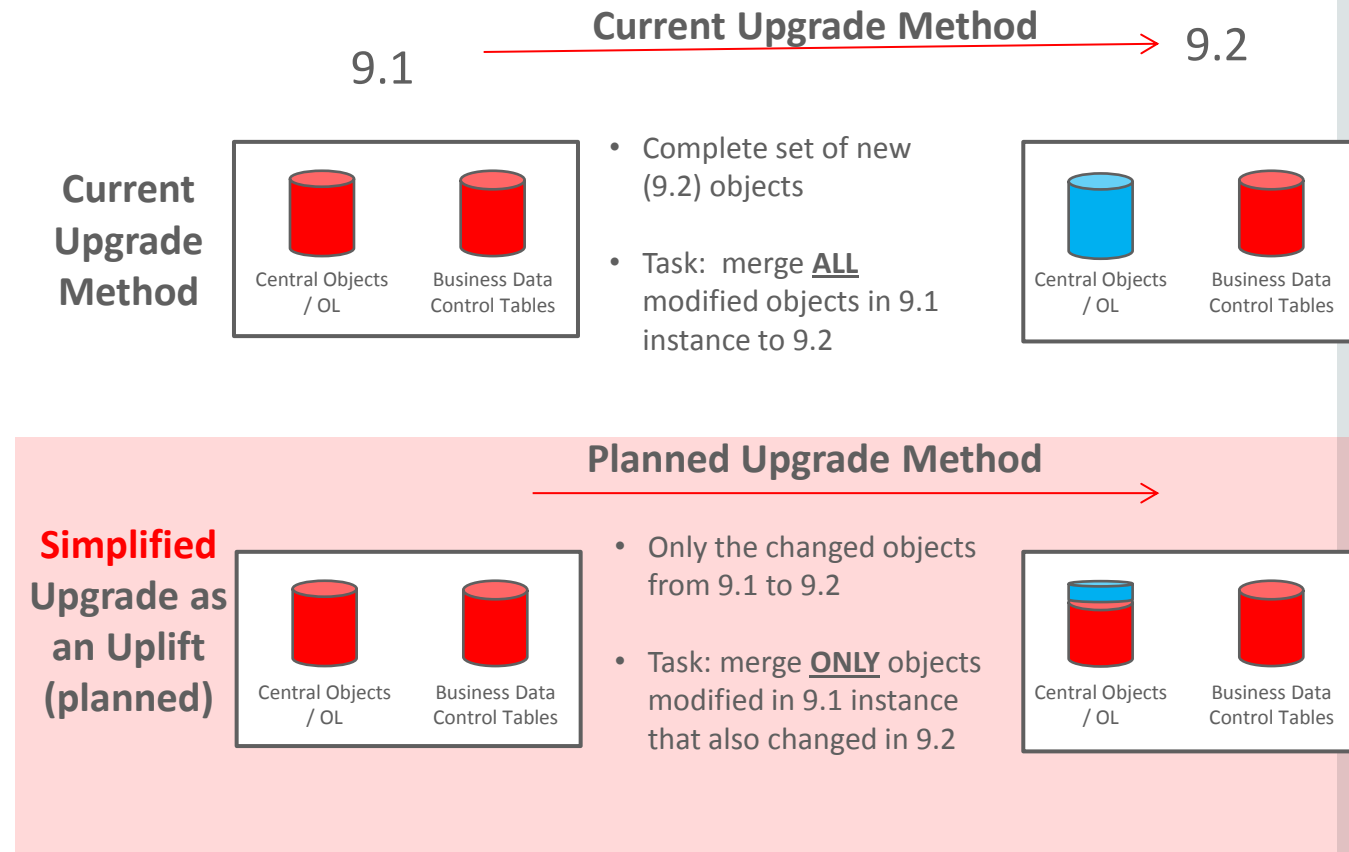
Current Upgrade Method

9.1

9.2

Current Upgrade Method

Central Objects / OL

Business Data Control Tables

- Complete set of new (9.2) objects
- Task: merge **ALL** modified objects in 9.1 instance to 9.2

Central Objects / OL

Business Data Control Tables

Planned Upgrade Method

Simplified Upgrade as an Uplift (planned)

Central Objects / OL

Business Data Control Tables

- Only the changed objects from 9.1 to 9.2
- Task: merge **ONLY** objects modified in 9.1 instance that also changed in 9.2

Central Objects / OL

Business Data Control Tables